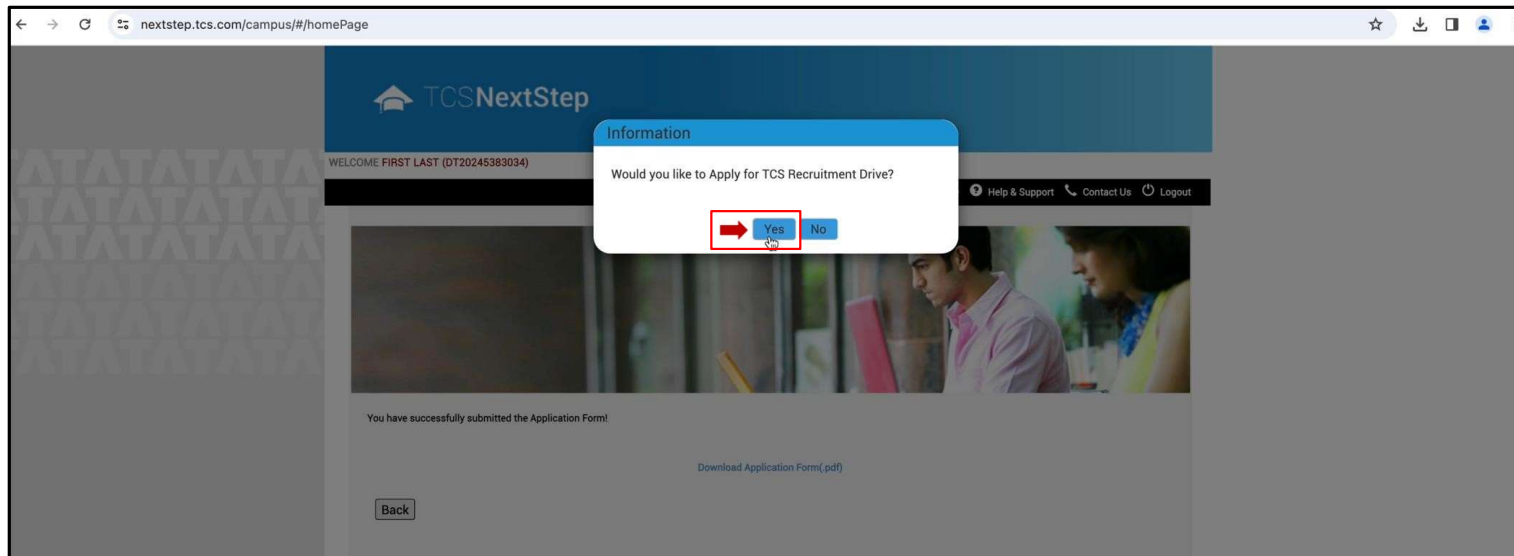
nextstep.tcs.com/campus/#/homePage

TCSNextStep

WELCOME FIRST LAST (DT20245383034)

Help & Support Contact Us Logout

Information

Would you like to Apply for TCS Recruitment Drive?

Yes No

TATATATATA
TATATATATA
TATATATATA
TATATATATA
TATATATATA

You have successfully submitted the Application Form!

Download Application Form(.pdf)

Back